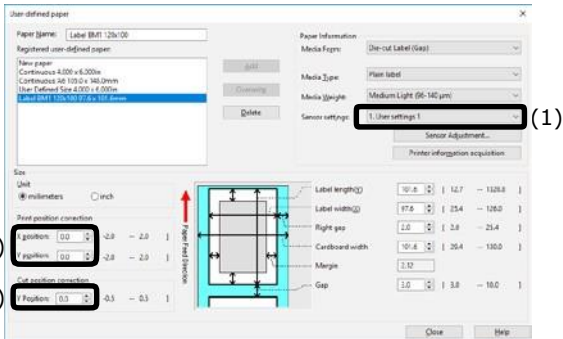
User-defined paper

Paper Name: Label BM1 120x100

Registered user-defined paper:

New paper
Continuous 4.000 x 6.000in
Continuous A6 105.0 x 148.0mm
User Defined Size 4.000 x 6.000in
Label BM1 120x100 97.6 x 101.6mm

Add

Overwrite

Delete

Paper Information

Media Form: Die-cut Label (Gap)

Media Type: Plain label

Media Weight: Medium Light (96-140 µm)

Sensor settings: 1. User settings 1

(1)

Sensor Adjustment...

Printer information acquisition

Size

Unit

millimeters inch

Print position correction

X position: 0.0 [ -2.0 ~ 2.0 ]

Y position: 0.0 [ -2.0 ~ 2.0 ]

Cut position correction

Y Position: 0.5 [ -0.5 ~ 0.5 ]

Paper Feed Direction

Label length(L) 101.6 [ 12.7 ~ 1320.0 ]

Label width(W) 97.6 [ 25.4 ~ 128.0 ]

Right gap 2.0 [ 2.0 ~ 25.4 ]

Cardboard width 101.6 [ 26.4 ~ 130.0 ]

Margin 2.12

Gap 3.0 [ 3.0 ~ 18.0 ]

Close

Help